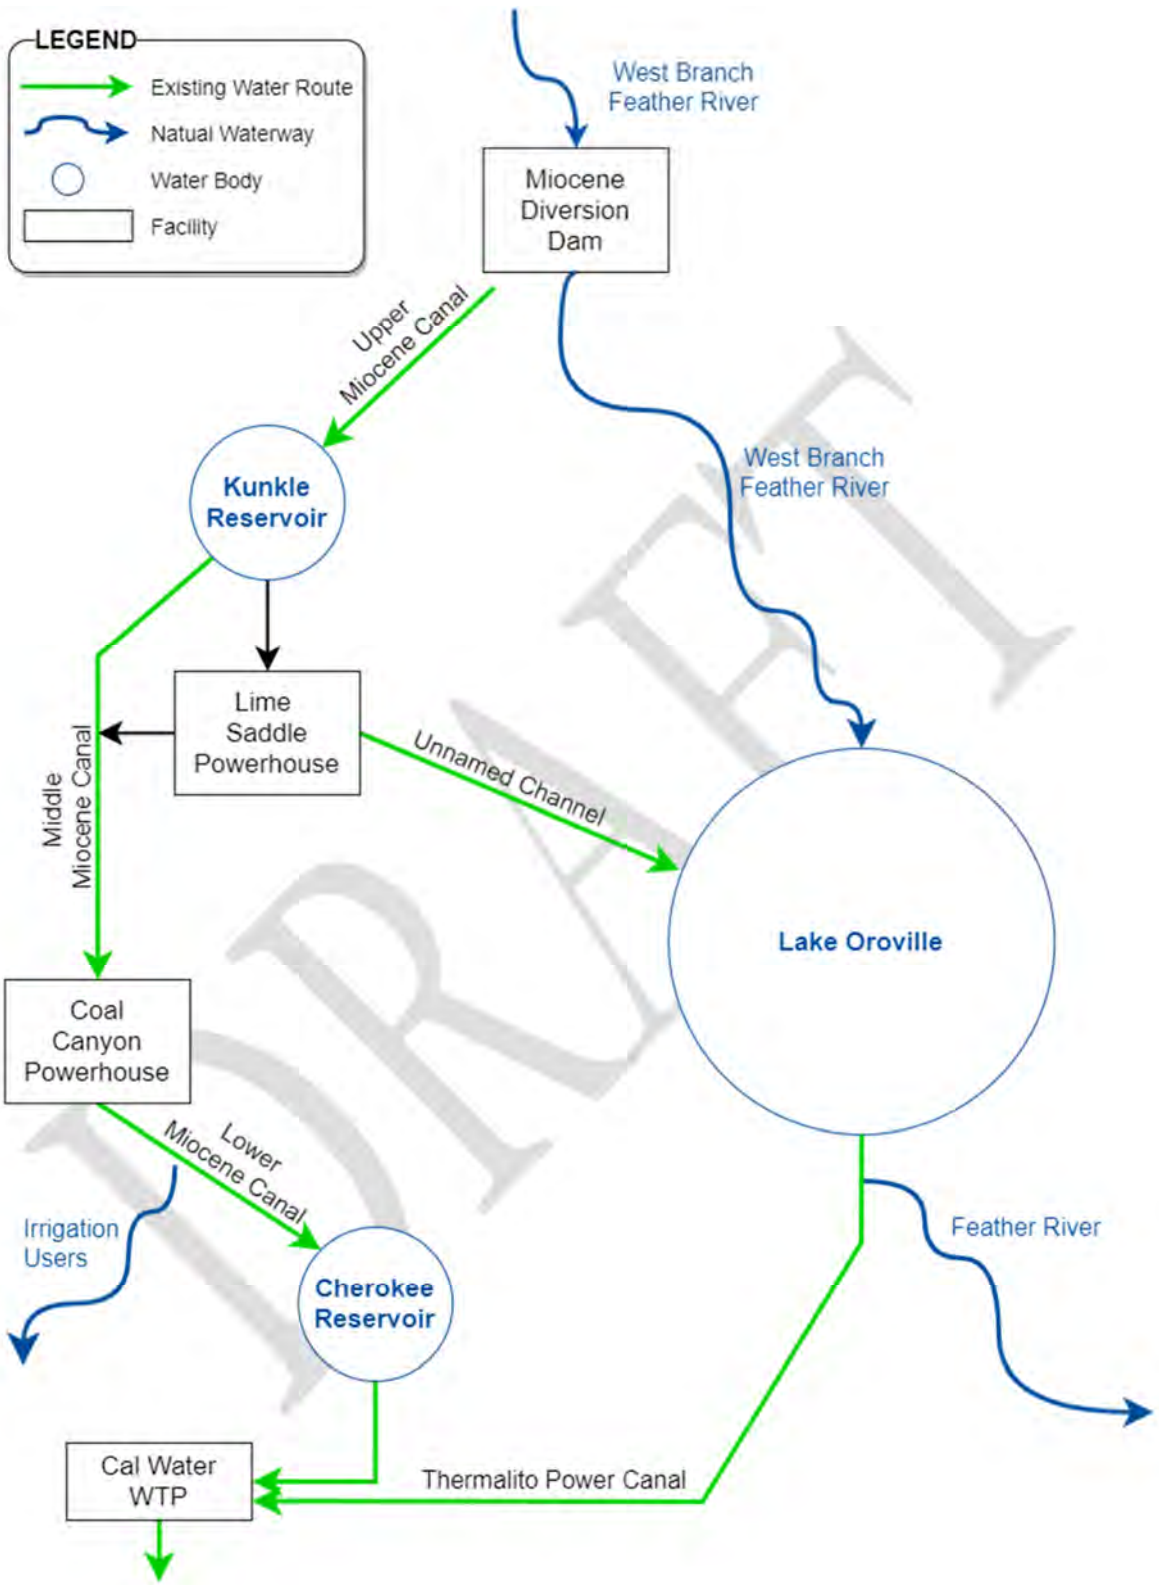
LEGEND
Existing Water Route
Natual Waterway
Water Body
Facility

West Branch Feather River

Miocene Diversion Dam

Upper Miocene Canal

Kunkle Reservoir

West Branch Feather River

Lime Saddle Powerhouse

Middle Miocene Canal

Unnamed Channel

Lake Oroville

Coal Canyon Powerhouse

Lower Miocene Canal

Irrigation Users

Cherokee Reservoir

Feather River

Cal Water WTP

Thermalito Power Canal

DRAFT